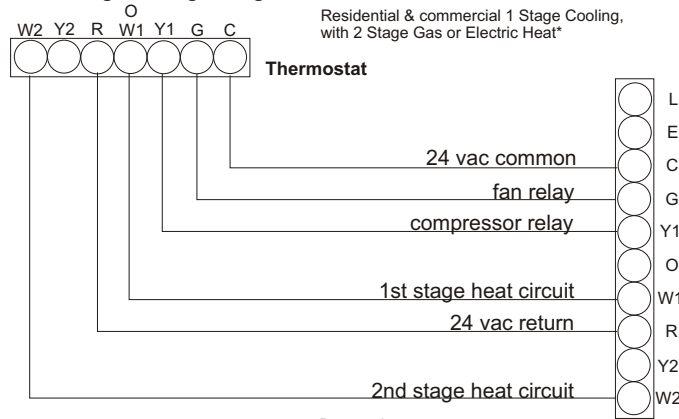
Residential & commercial 1 Stage Cooling, with 2 Stage Gas or Electric Heat*

O
W2 Y2 R W1 Y1 G C

Thermostat

L
E
C
G
Y1
O
W1
R
Y2
W2

24 vac common
fan relay
compressor relay
1st stage heat circuit
24 vac return
2nd stage heat circuit